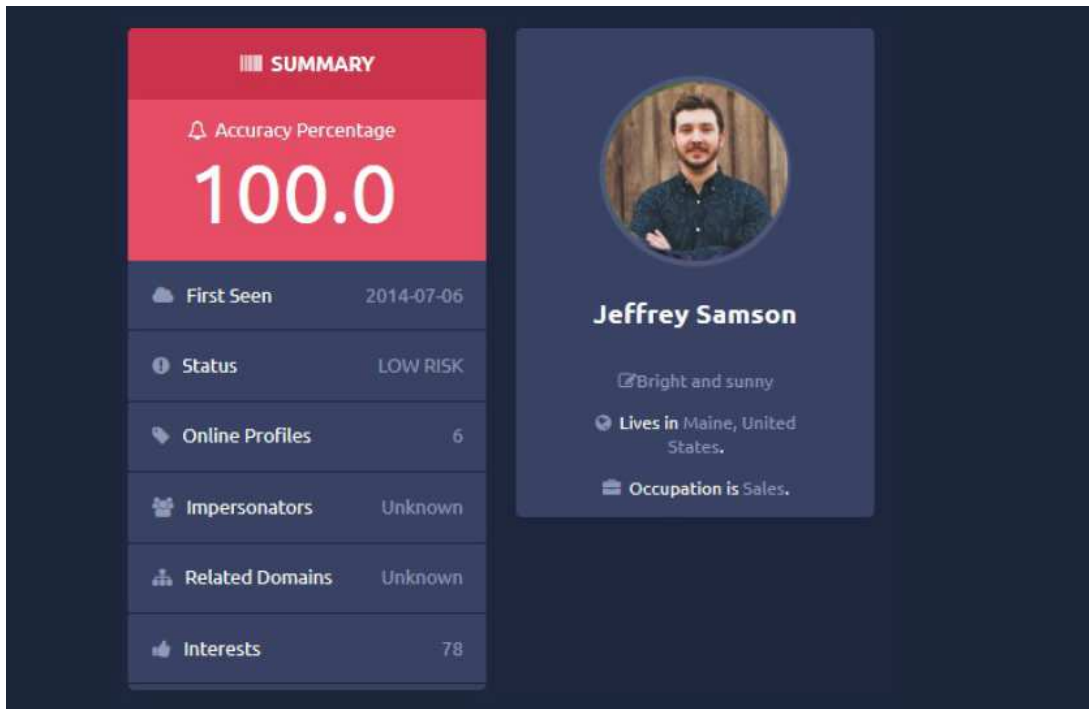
SUMMARY

Accuracy Percentage

100.0

First Seen 2014-07-06

Status LOW RISK

Online Profiles 6

Impersonators Unknown

Related Domains Unknown

Interests 78

Jeffrey Samson

Bright and sunny

Lives in Maine, United States.

Occupation is Sales.